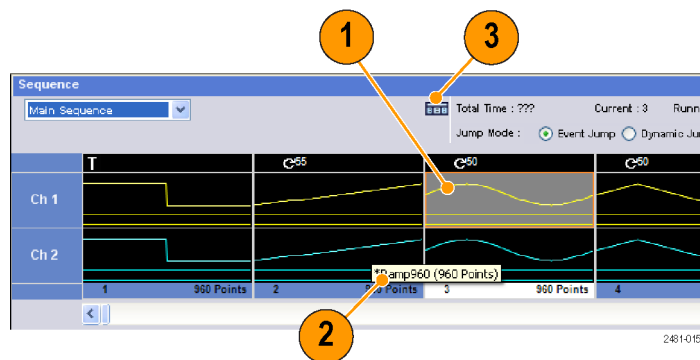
1

3

Sequence

Main Sequence

Total Time : ???

Current : 3

Runn

Jump Mode :

Event Jump

Dynamic Ju

T

55

50

50

Ch 1

Ch 2

*Ramp960 (960 Points)

1

960 Points

2

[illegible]0 Points

3

960 Points

4

2

2481-01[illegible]